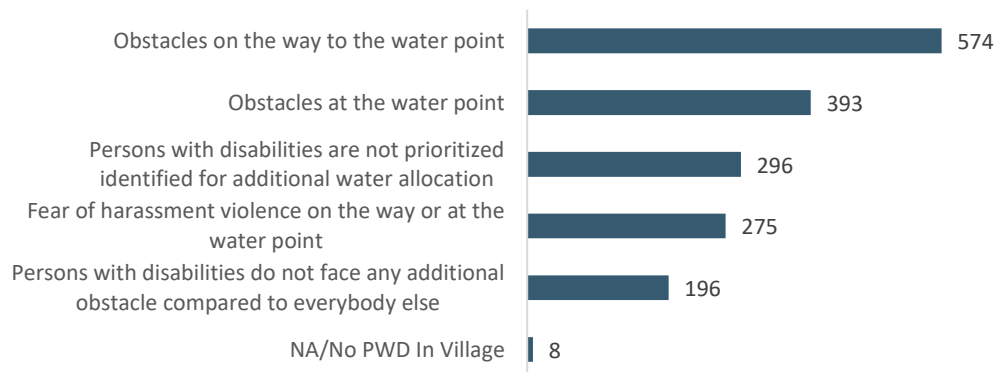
Obstacles on the way to the water point 574

Obstacles at the water point 393

Persons with disabilities are not prioritized identified for additional water allocation 296

Fear of harassment violence on the way or at the water point 275

Persons with disabilities do not face any additional obstacle compared to everybody else 196

NA/No PWD In Village 8